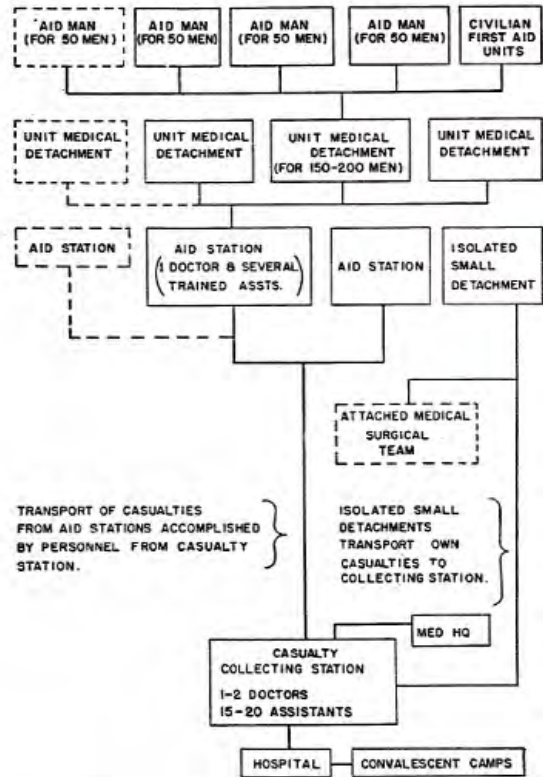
AID MAN (FOR 50 MEN)

AID MAN (FOR 50 MEN)

AID MAN (FOR 50 MEN)

AID MAN (FOR 50 MEN)

CIVILIAN FIRST AID UNITS

UNIT MEDICAL DETACHMENT

UNIT MEDICAL DETACHMENT

UNIT MEDICAL DETACHMENT (FOR 150-200 MEN)

UNIT MEDICAL DETACHMENT

AID STATION

AID STATION (1 DOCTOR & SEVERAL TRAINED ASSTS.)

AID STATION

ISOLATED SMALL DETACHMENT

ATTACHED MEDICAL SURGICAL TEAM

TRANSPORT OF CASUALTIES FROM AID STATIONS ACCOMPLISHED BY PERSONNEL FROM CASUALTY STATION.

ISOLATED SMALL DETACHMENTS TRANSPORT OWN CASUALTIES TO COLLECTING STATION.

MED HQ

CASUALTY COLLECTING STATION

1-2 DOCTORS
15-20 ASSISTANTS

HOSPITAL

CONVALESCENT CAMPS